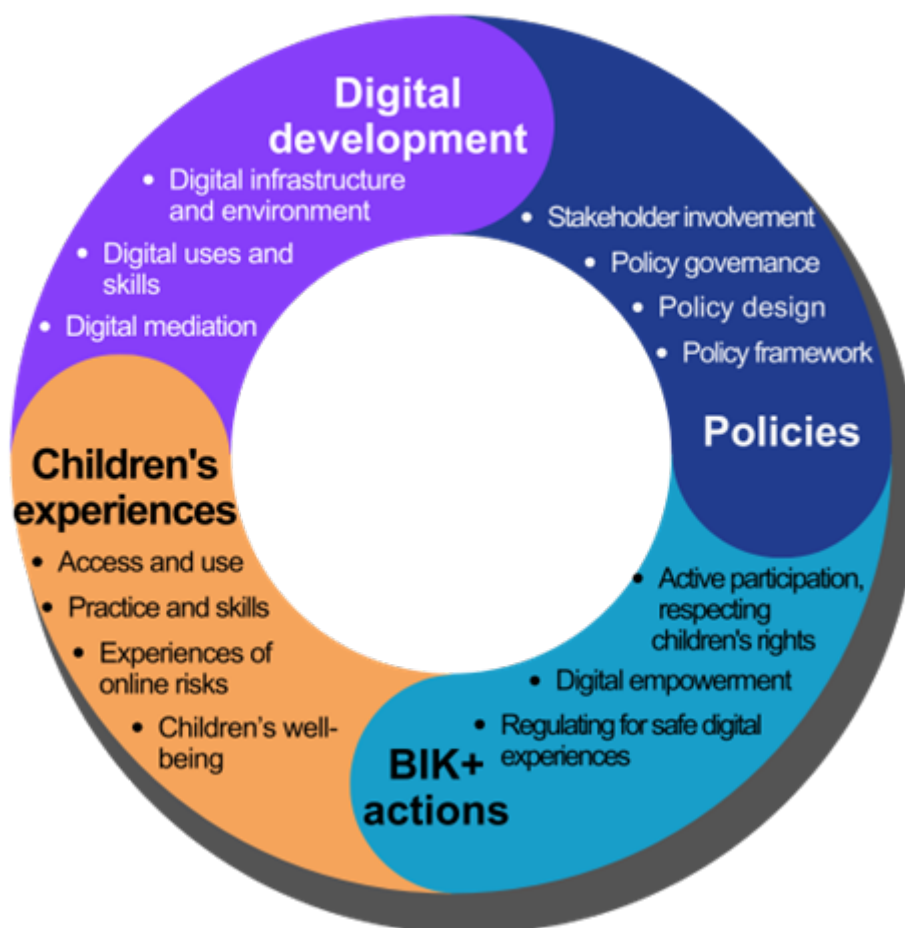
Digital development

- Digital infrastructure and environment
- Digital uses and skills
- Digital mediation

- Stakeholder involvement
- Policy governance
- Policy design
- Policy framework

Policies

- Active participation, respecting children's rights
- Digital empowerment
- Regulating for safe digital experiences

BIK+ actions

Children's experiences

- Access and use
- Practice and skills
- Experiences of online risks
- Children's well-being